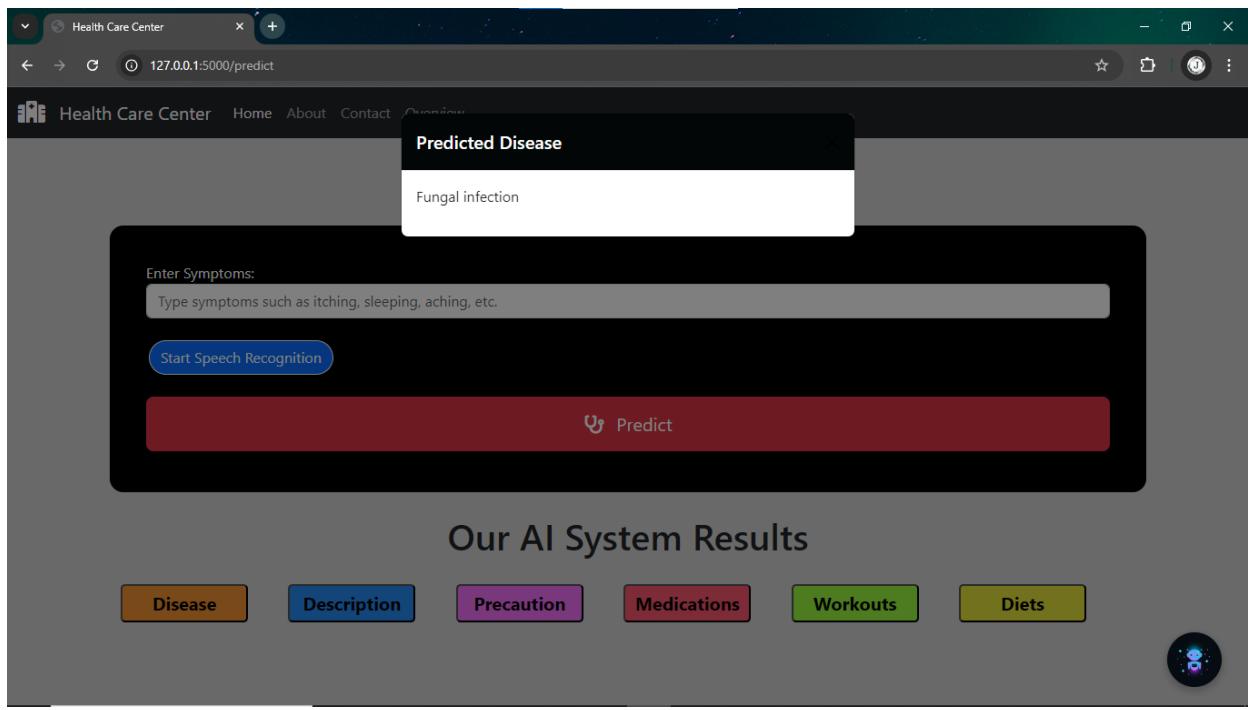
Health Care Center

127.0.0.1:5000/predict

Health Care Center Home About Contact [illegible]

Predicted Disease

Fungal infection

Enter Symptoms:

Type symptoms such as itching, sleeping, aching, etc.

Start Speech Recognition

Predict

Our AI System Results

Disease Description Precaution Medications Workouts Diets